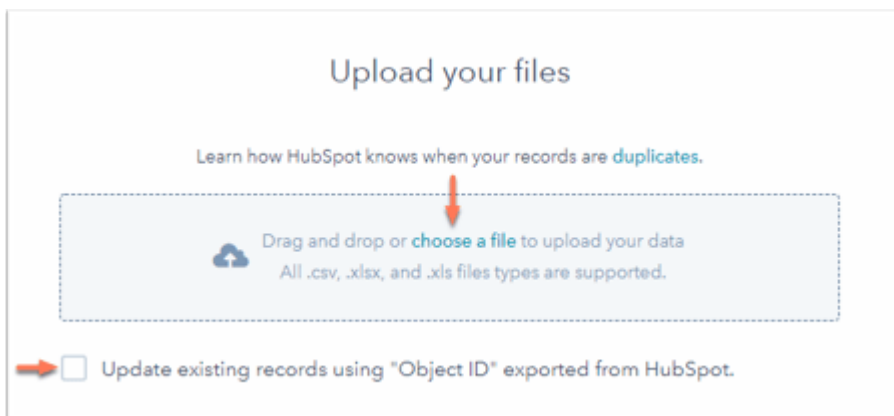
Upload your files

Learn how HubSpot knows when your records are duplicates.

Drag and drop or choose a file to upload your data
All .csv, .xlsx, and .xls files types are supported.

Update existing records using "Object ID" exported from HubSpot.